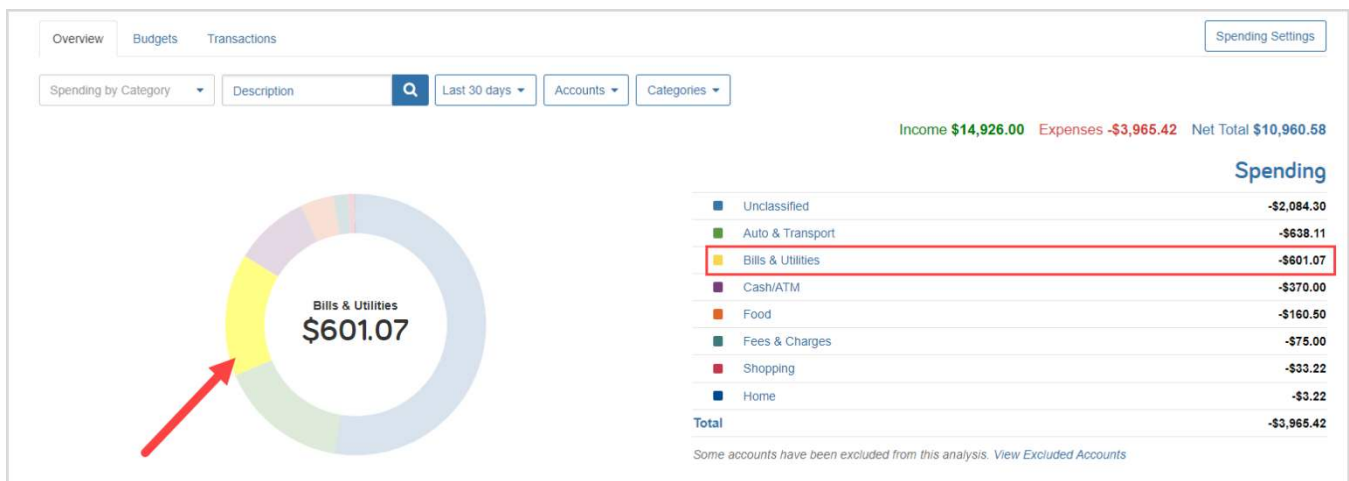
Overview Budgets Transactions

Spending Settings

Spending by Category

Description

Last 30 days

Accounts

Categories

Income $14,926.00 Expenses -$3,965.42 Net Total $10,960.58

Spending

Bills & Utilities
$601.07

| | |
|---|---|
| Unclassified | -$2,084.30 |
| Auto & Transport | -$638.11 |
| Bills & Utilities | -$601.07 |
| Cash/ATM | -$370.00 |
| Food | -$160.50 |
| Fees & Charges | -$75.00 |
| Shopping | -$33.22 |
| Home | -$3.22 |
| Total | -$3,965.42 |

Some accounts have been excluded from this analysis. View Excluded Accounts